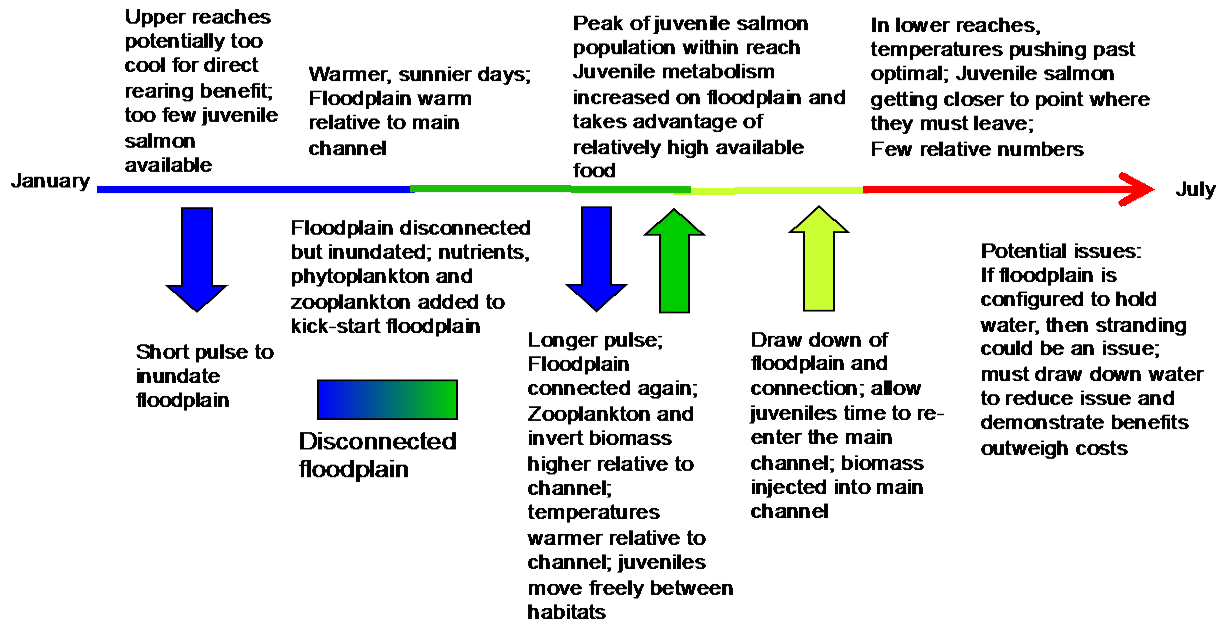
Upper reaches potentially too cool for direct rearing benefit; too few juvenile salmon available

Warmer, sunnier days; Floodplain warm relative to main channel

Peak of juvenile salmon population within reach Juvenile metabolism increased on floodplain and takes advantage of relatively high available food

In lower reaches, temperatures pushing past optimal; Juvenile salmon getting closer to point where they must leave; Few relative numbers

January

July

Short pulse to inundate floodplain

Floodplain disconnected but inundated; nutrients, phytoplankton and zooplankton added to kick-start floodplain

Disconnected floodplain

Longer pulse; Floodplain connected again; Zooplankton and invert biomass higher relative to channel; temperatures warmer relative to channel; juveniles move freely between habitats

Draw down of floodplain and connection; allow juveniles time to re-enter the main channel; biomass injected into main channel

Potential issues: If floodplain is configured to hold water, then stranding could be an issue; must draw down water to reduce issue and demonstrate benefits outweigh costs